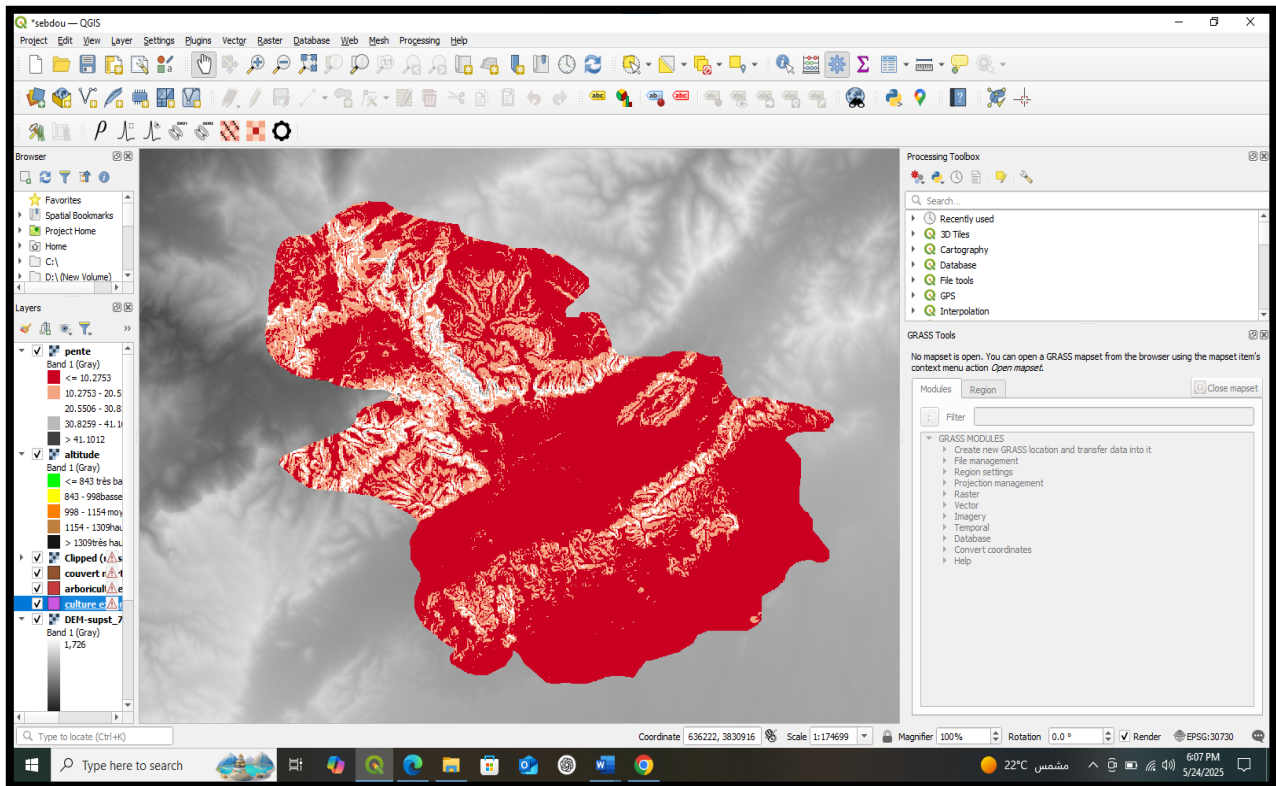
*sebdou — QGIS

Project Edit View Layer Settings Plugins Vector Raster Database Web Mesh Processing Help

Browser

Favorites
Spatial Bookmarks
Project Home
Home
C:\
D:\ (New Volume)

Layers

pente
Band 1 (Gray)
<= 10.2753
10.2753 - 20.5
20.5506 - 30.8
30.8259 - 41.1
> 41.1012
altitude
Band 1 (Gray)
<= 843 très ba
843 - 998basse
998 - 1154 moy
1154 - 1309hau
> 1309très hau
Clipped (
couvert n
arboricul
culture e
DEM-supst_7
Band 1 (Gray)
1,726

Processing Toolbox

Search...
Recently used
3D Tiles
Cartography
Database
File tools
GPS
Interpolation

GRASS Tools

No mapset is open. You can open a GRASS mapset from the browser using the mapset item's context menu action *Open mapset*.

Modules Region Close mapset

Filter

GRASS MODULES
Create new GRASS location and transfer data into it
File management
Region settings
Projection management
Raster
Vector
Imagery
Temporal
Database
Convert coordinates
Help

Type to locate (Ctrl+K)

Coordinate 636222, 3830916 Scale 1:174699 Magnifier 100% Rotation 0.0 ° Render EPSG:30730

Type here to search

22°C مشمس 6:07 PM 5/24/2025